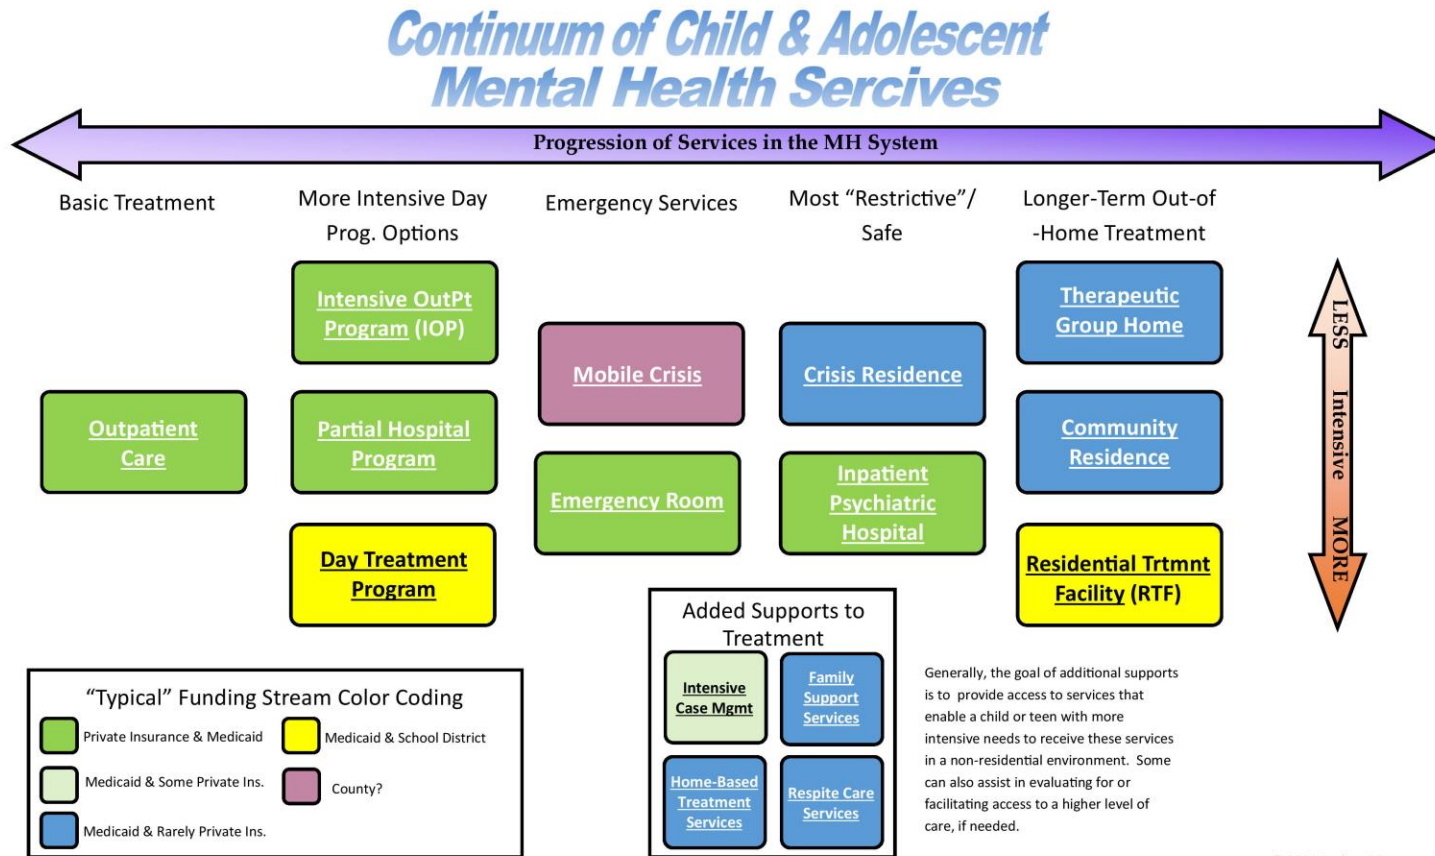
Continuum of Child & Adolescent Mental Health Sercives

Progression of Services in the MH System

Basic Treatment

More Intensive Day Prog. Options

Emergency Services

Most "Restrictive"/ Safe

Longer-Term Out-of -Home Treatment

Intensive OutPt Program (IOP)

Mobile Crisis

Crisis Residence

Therapeutic Group Home

LESS Intensive MORE

Outpatient Care

Partial Hospital Program

Emergency Room

Inpatient Psychiatric Hospital

Community Residence

Day Treatment Program

Residential Trtmnt Facility (RTF)

Added Supports to Treatment

Intensive Case Mgmt

Family Support Services

Home-Based Treatment Services

Respite Care Services

Generally, the goal of additional supports is to provide access to services that enable a child or teen with more intensive needs to receive these services in a non-residential environment. Some can also assist in evaluating for or facilitating access to a higher level of care, if needed.

"Typical" Funding Stream Color Coding

Private Insurance & Medicaid

Medicaid & School District

Medicaid & Some Private Ins.

County?

Medicaid & Rarely Private Ins.